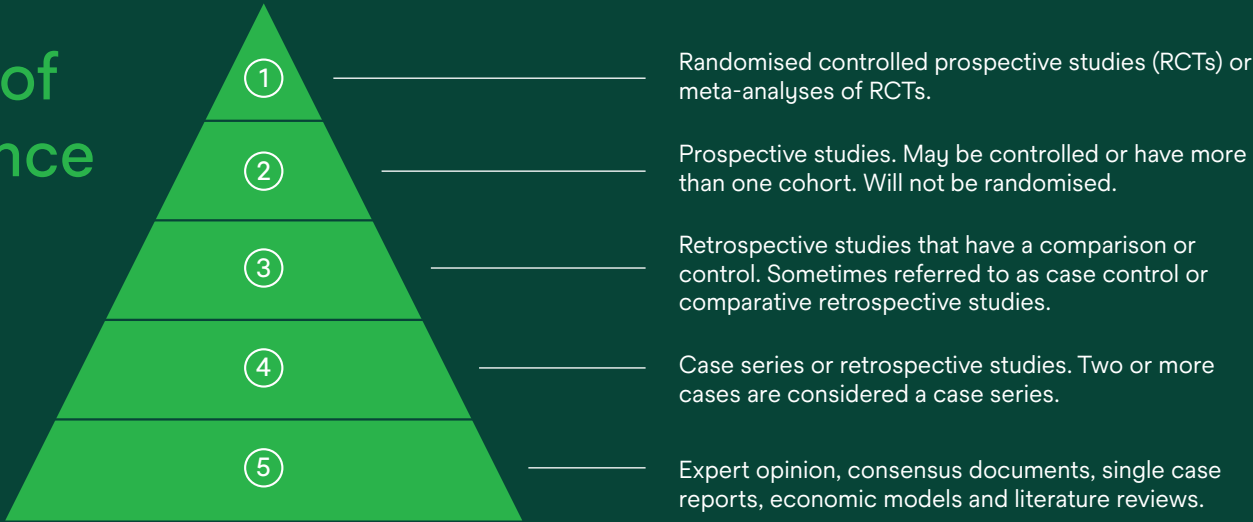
of
nce

1

2

3

4

5

Randomised controlled prospective studies (RCTs) or meta-analyses of RCTs.

Prospective studies. May be controlled or have more than one cohort. Will not be randomised.

Retrospective studies that have a comparison or control. Sometimes referred to as case control or comparative retrospective studies.

Case series or retrospective studies. Two or more cases are considered a case series.

Expert opinion, consensus documents, single case reports, economic models and literature reviews.